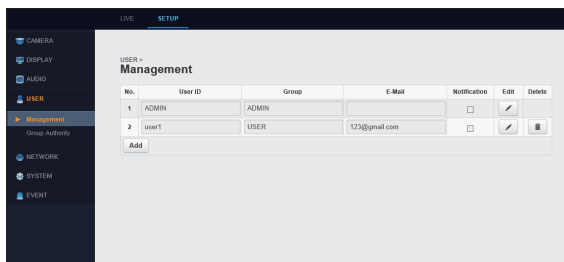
LIVE SETUP

CAMERA
DISPLAY
AUDIO
USER
Management
Group Authority
NETWORK
SYSTEM
EVENT

USER >
Management

| No. | User ID | Group | E-Mail | Notification | Edit | Delete |
|---|---|---|---|---|---|---|
| 1 | ADMIN | ADMIN | | | | |
| 2 | user1 | USER | 123@gmail.com | | | |

Add